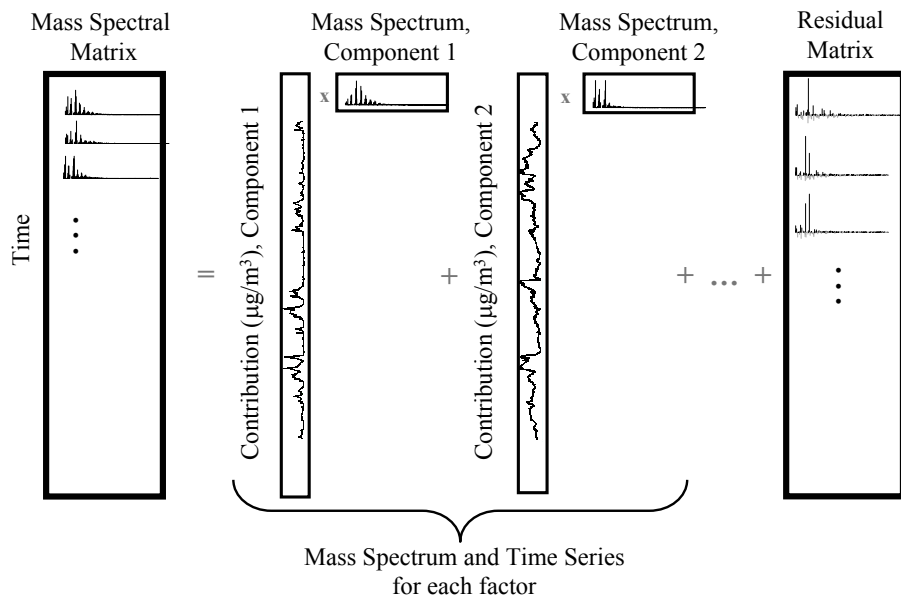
Mass Spectral Matrix

Mass Spectrum, Component 1

Mass Spectrum, Component 2

Residual Matrix

Time

=

Contribution ($\mu g/m^3$), Component 1

x

+

Contribution ($\mu g/m^3$), Component 2

x

+ ... +

Mass Spectrum and Time Series for each factor